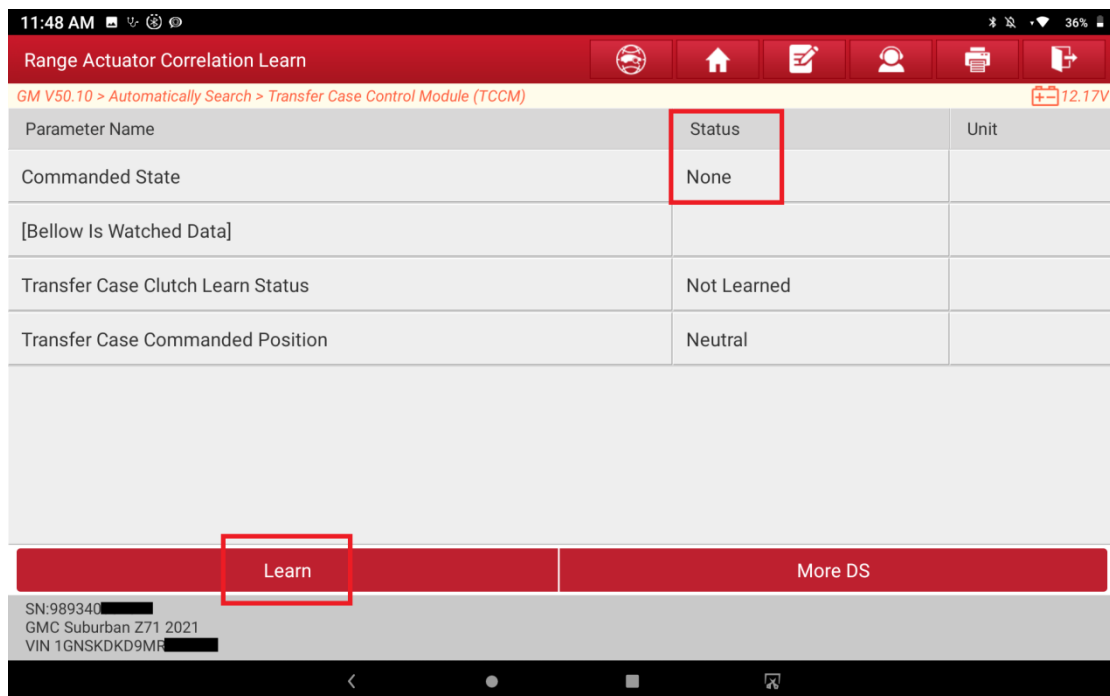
11:48 AM

36%

Range Actuator Correlation Learn

GM V50.10 > Automatically Search > Transfer Case Control Module (TCCM)

12.17V

| Parameter Name | Status | Unit |
|---|---|---|
| Commanded State | None | |
| [Bellow Is Watched Data] | | |
| Transfer Case Clutch Learn Status | Not Learned | |
| Transfer Case Commanded Position | Neutral | |

Learn

More DS

SN:989340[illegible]
GMC Suburban Z71 2021
VIN 1GNSKDKD9MR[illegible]